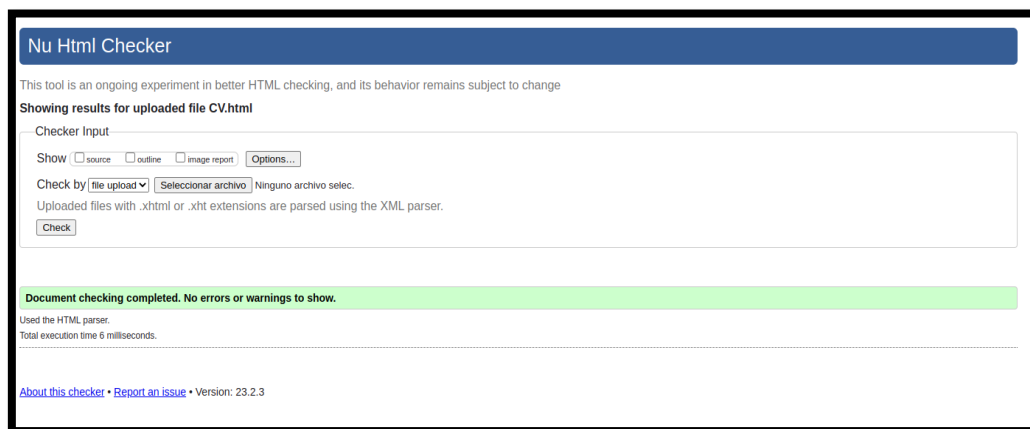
Nu Html Checker

This tool is an ongoing experiment in better HTML checking, and its behavior remains subject to change

Showing results for uploaded file CV.html

Checker Input

Show source outline image report Options...

Check by file upload Seleccionar archivo Ninguno archivo selec.

Uploaded files with .xhtml or .xht extensions are parsed using the XML parser.

Check

Document checking completed. No errors or warnings to show.

Used the HTML parser.
Total execution time 6 milliseconds.

About this checker • Report an issue • Version: 23.2.3